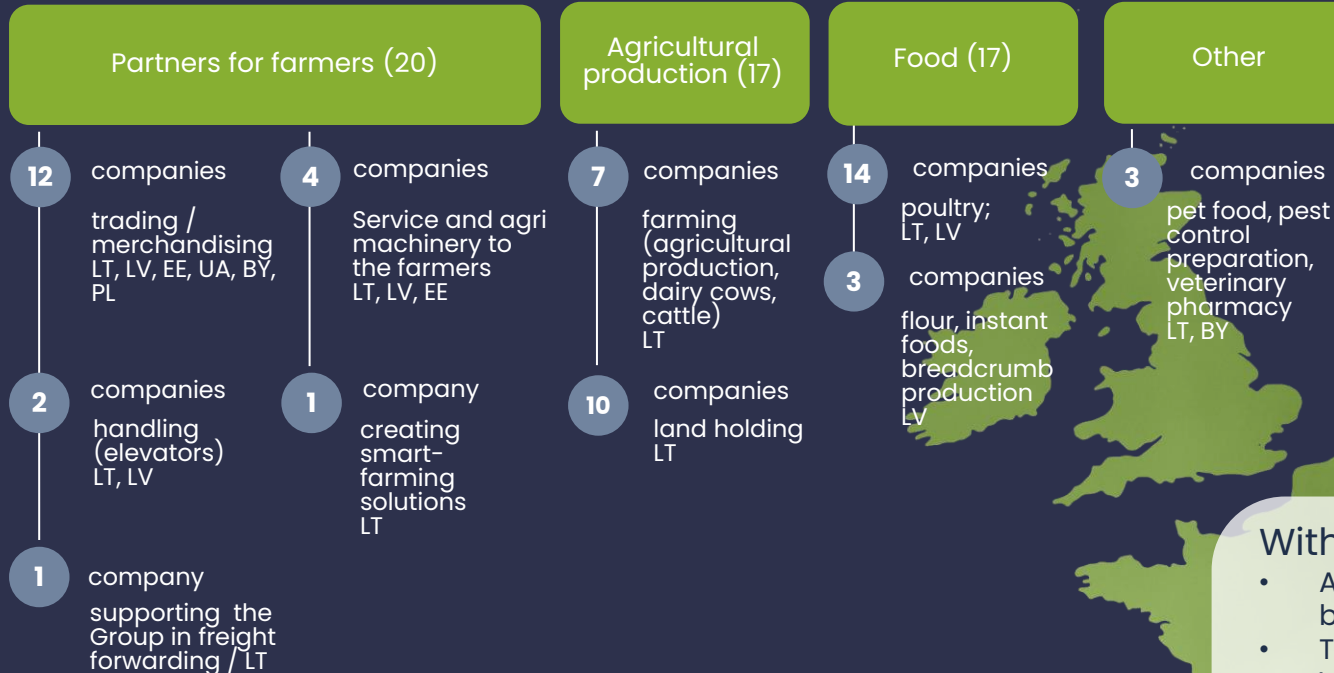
Partners for farmers (20)

12 companies

trading / merchandising LT, LV, EE, UA, BY, PL

2 companies

handling (elevators) LT, LV

1 company

supporting the Group in freight forwarding / LT

4 companies

Service and agri machinery to the farmers LT, LV, EE

1 company

creating smart-farming solutions LT

Agricultural production (17)

7 companies

farming (agricultural production, dairy cows, cattle) LT

10 companies

land holding LT

Food (17)

14 companies

poultry; LT, LV

3 companies

flour, instant foods, breadcrumb production LV

Other

3 companies

pet food, pest control preparation, veterinary pharmacy LT, BY

With
• A
b
• T